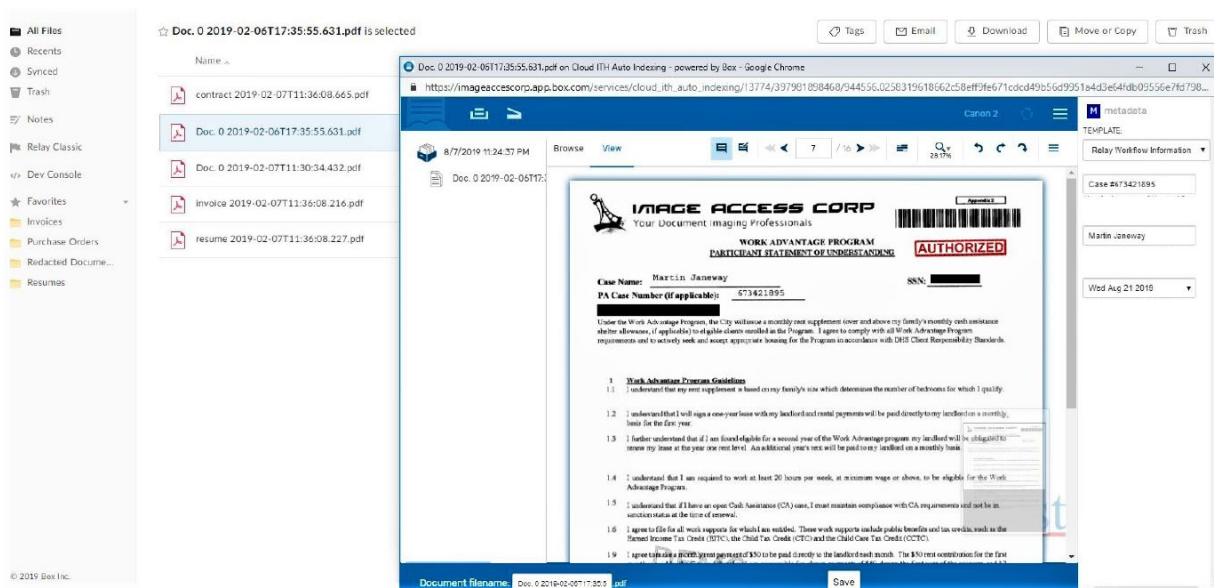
All Files
Recents
Synced
Trash
Notes
Relay Classic
Dev Console
Favorites
Invoices
Purchase Orders
Redacted Docume...
Resumes

© 2019 Box Inc.

☆ Doc. 0 2019-02-06T17:35:55.631.pdf is selected

Tags Email Download Move or Copy Trash

Name

contract 2019-02-07T11:36:08.665.pdf
Doc. 0 2019-02-06T17:35:55.631.pdf
Doc. 0 2019-02-07T11:30:34.432.pdf
invoice 2019-02-07T11:36:08.216.pdf
resume 2019-02-07T11:36:08.227.pdf

Doc. 0 2019-02-06T17:35:55.631.pdf on Cloud ITH Auto Indexing - powered by Box - Google Chrome

https://imageaccescorp.app.box.com/services/cloud_ith_auto_indexing/13774/397981898468/944556.0258319618662c58eff9fe671cdcd49b56d9951a4d3e64fdb09556e7fd798...

Canon 2

8/7/2019 11:24:37 PM
Doc. 0 2019-02-06T17:

Browse View 7 / 16 28.17%

IMAGE ACCESS CORP
Your Document Imaging Professionals

Appendix 1

WORK ADVANTAGE PROGRAM
PARTICIPANT STATEMENT OF UNDERSTANDING

AUTHORIZED

Case Name: Martin Janeway SSN: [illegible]
PA Case Number (if applicable): 673421895

Under the Work Advantage Program, the City will issue a monthly rent supplement (over and above my family's monthly cash assistance shelter allowance, if applicable) to eligible clients enrolled in the Program. I agree to comply with all Work Advantage Program requirements and to actively seek and accept appropriate housing for the Program in accordance with DHS Client Responsibility Standards.

1 Work Advantage Program Guidelines
1.1 I understand that my rent supplement is based on my family's size which determines the number of bedrooms for which I qualify.

1.2 I understand that I will sign a one-year lease with my landlord and rental payments will be paid directly to my landlord on a monthly basis for the first year.

1.3 I further understand that if I am found eligible for a second year of the Work Advantage program my landlord will be obligated to renew my lease at the year one rent level. An additional year's rent will be paid to my landlord on a monthly basis.

1.4 I understand that I am required to work at least 20 hours per week, at minimum wage or above, to be eligible for the Work Advantage Program.

1.5 I understand that if I have an open Cash Assistance (CA) case, I must maintain compliance with CA requirements and not be in sanction status at the time of renewal.

1.6 I agree to file for all work supports for which I am entitled. These work supports include public benefits and tax credits, such as the Earned Income Tax Credit (EITC), the Child Tax Credit (CTC) and the Child Care Tax Credit (CCTC).

1.9 I agree to make a monthly rent payment of $50 to be paid directly to the landlord each month. The $50 rent contribution for the first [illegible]

metadata
TEMPLATE:
Relay Workflow Information
Case #673421895
Martin Janeway
Wed Aug 21 2018

Document filename: Doc. 0 2019-02-06T17:35:5 pdf
Save